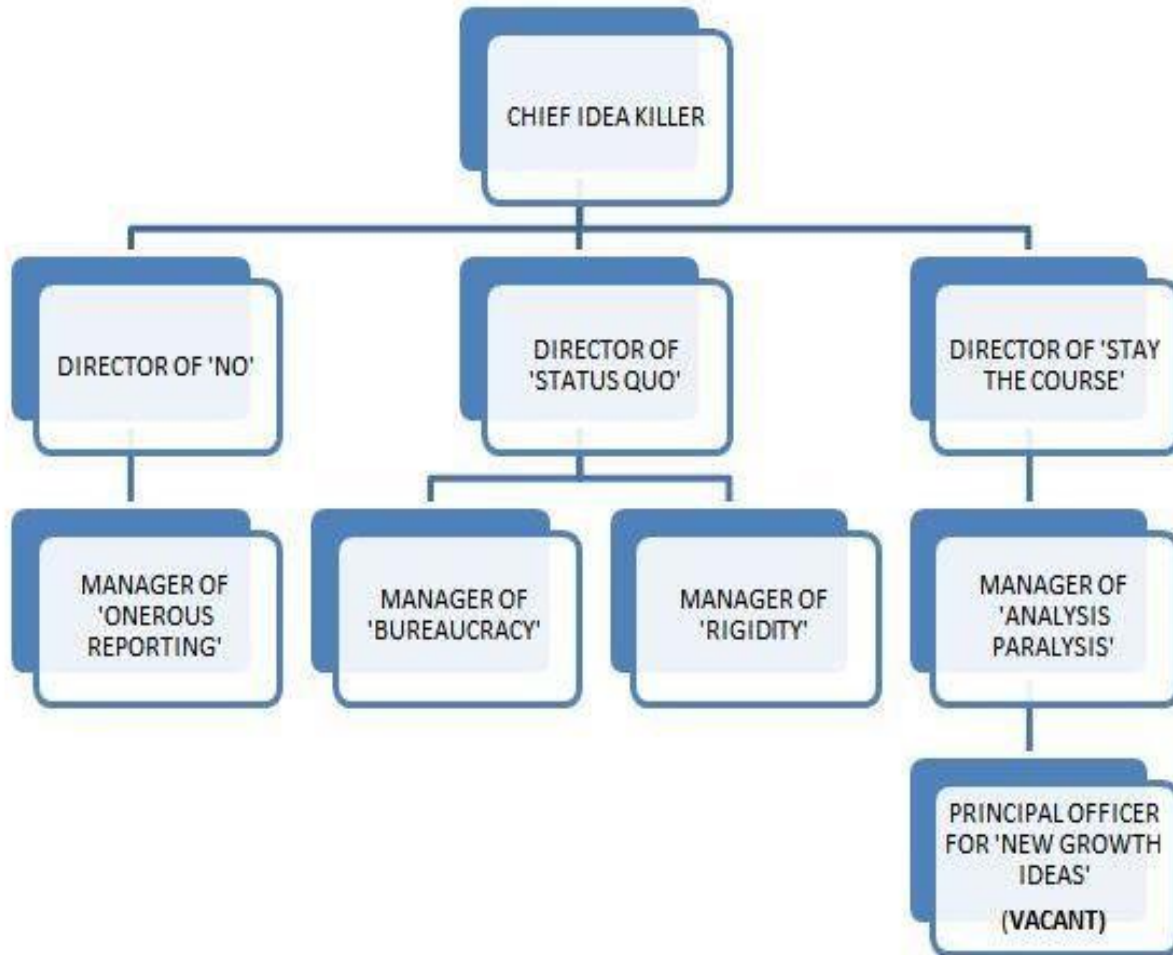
CHIEF IDEA KILLER

DIRECTOR OF 'NO'

DIRECTOR OF 'STATUS QUO'

DIRECTOR OF 'STAY THE COURSE'

MANAGER OF 'ONEROUS REPORTING'

MANAGER OF 'BUREAUCRACY'

MANAGER OF 'RIGIDITY'

MANAGER OF 'ANALYSIS PARALYSIS'

PRINCIPAL OFFICER FOR 'NEW GROWTH IDEAS' (VACANT)